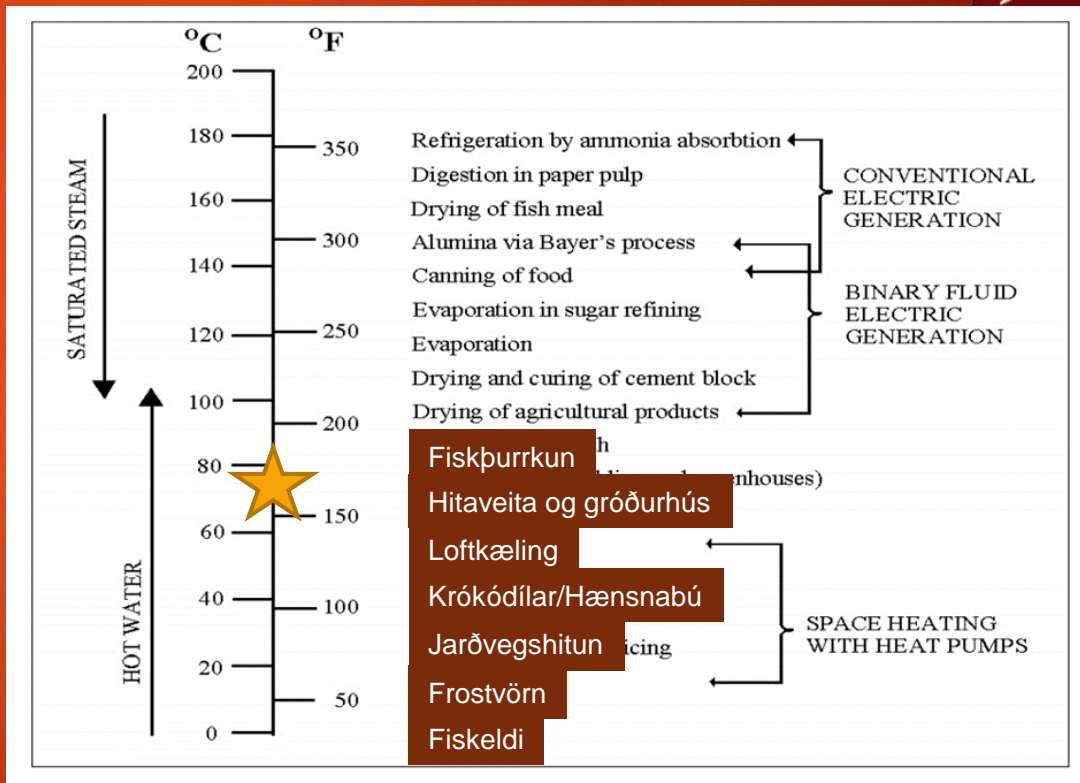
°C °F

200
180 350
160
300
140
120 250
100
200
80
150
60
40 100
20
50
0

SATURATED STEAM

HOT WATER

Refrigeration by ammonia absorbtion
Digestion in paper pulp
Drying of fish meal
Alumina via Bayer's process
Canning of food
Evaporation in sugar refining
Evaporation
Drying and curing of cement block
Drying of agricultural products

CONVENTIONAL ELECTRIC GENERATION

BINARY FLUID ELECTRIC GENERATION

SPACE HEATING WITH HEAT PUMPS

Fiskþurrkun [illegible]h
Hitaveita og gróðurhús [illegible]enhouses)
Loftkæling
Krókódílar/Hænsnabú
Jarðvegshitun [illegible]icing
Frostvörn
Fiskeldi